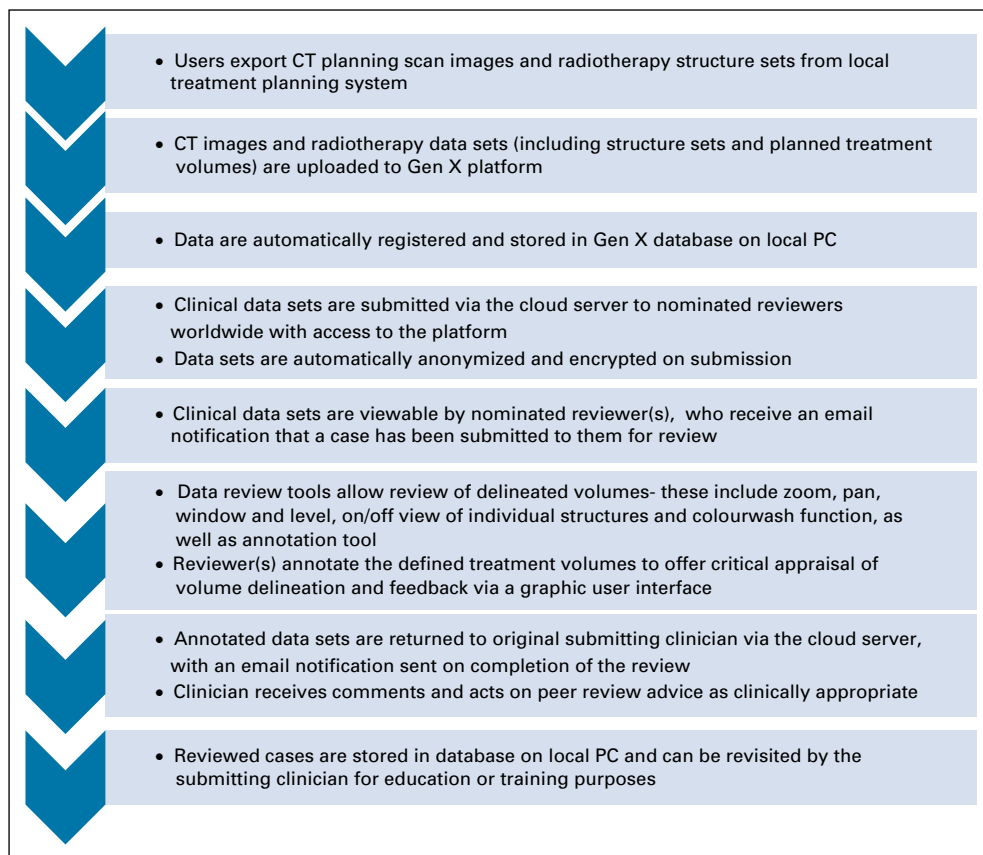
• Users export CT planning scan images and radiotherapy structure sets from local treatment planning system

• CT images and radiotherapy data sets (including structure sets and planned treatment volumes) are uploaded to Gen X platform

• Data are automatically registered and stored in Gen X database on local PC

• Clinical data sets are submitted via the cloud server to nominated reviewers worldwide with access to the platform
• Data sets are automatically anonymized and encrypted on submission

• Clinical data sets are viewable by nominated reviewer(s), who receive an email notification that a case has been submitted to them for review

• Data review tools allow review of delineated volumes- these include zoom, pan, window and level, on/off view of individual structures and colourwash function, as well as annotation tool
• Reviewer(s) annotate the defined treatment volumes to offer critical appraisal of volume delineation and feedback via a graphic user interface

• Annotated data sets are returned to original submitting clinician via the cloud server, with an email notification sent on completion of the review
• Clinician receives comments and acts on peer review advice as clinically appropriate

• Reviewed cases are stored in database on local PC and can be revisited by the submitting clinician for education or training purposes